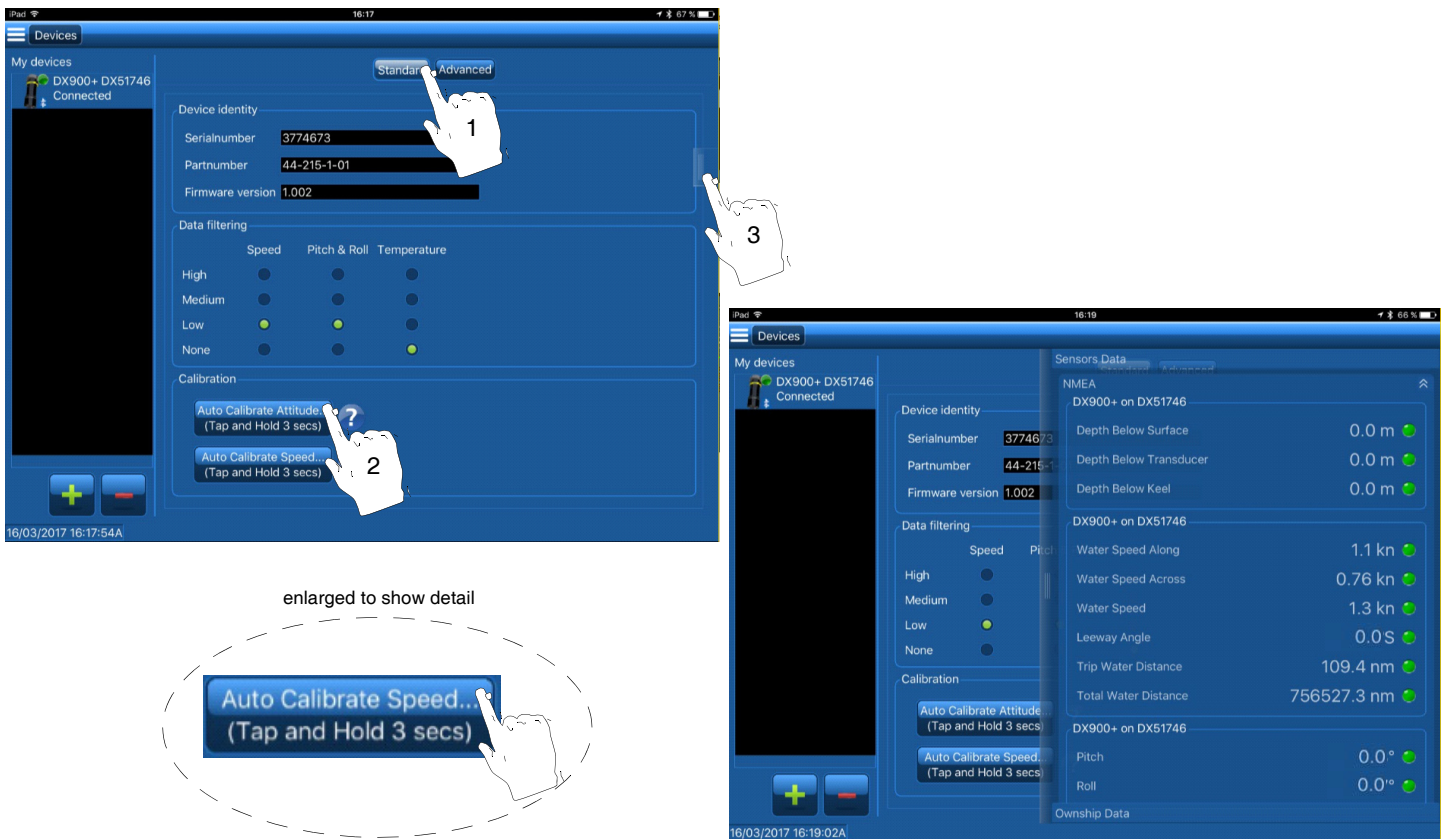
iPad 16:17 67 %

Devices

My devices

DX900+ DX51746
Connected

Standard Advanced

1

Device identity

Serialnumber 3774673

Partnumber 44-215-1-01

Firmware version 1.002

3

Data filtering

| | Speed | Pitch & Roll | Temperature |
|---|---|---|---|
| High | | | |
| Medium | | | |
| Low | | | |
| None | | | |

Calibration

Auto Calibrate Attitude...
(Tap and Hold 3 secs)

Auto Calibrate Speed...
(Tap and Hold 3 secs)

2

16/03/2017 16:17:54A

enlarged to show detail

Auto Calibrate Speed...
(Tap and Hold 3 secs)

iPad 16:19 66 %

Devices

My devices

DX900+ DX51746
Connected

Device identity

Serialnumber 377467

Partnumber 44-215-

Firmware version 1.002

Data filtering

Speed Pitc

High

Medium

Low

None

Calibration

Auto Calibrate Attitude
(Tap and Hold 3 secs)

Auto Calibrate Speed.
(Tap and Hold 3 secs)

16/03/2017 16:19:02A

Sensors Data

NMEA

DX900+ on DX51746

Depth Below Surface 0.0 m

Depth Below Transducer 0.0 m

Depth Below Keel 0.0 m

DX900+ on DX51746

Water Speed Along 1.1 kn

Water Speed Across 0.76 kn

Water Speed 1.3 kn

Leeway Angle 0.0S

Trip Water Distance 109.4 nm

Total Water Distance 756527.3 nm

DX900+ on DX51746

Pitch 0.0°

Roll 0.0°

Ownship Data